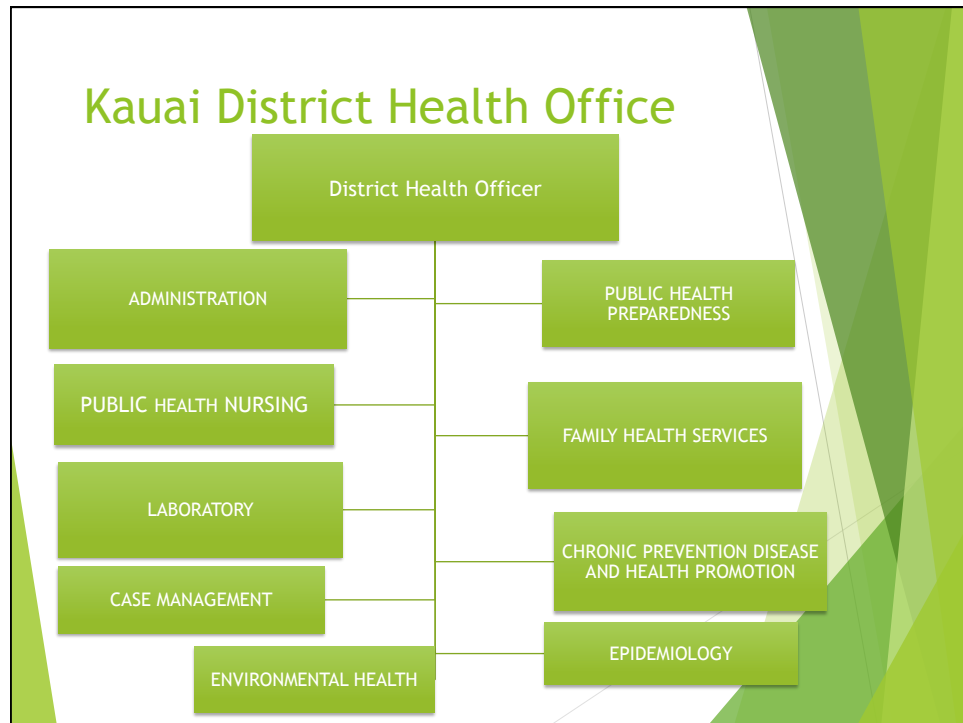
Kauai District Health Office

District Health Officer

ADMINISTRATION

PUBLIC HEALTH PREPAREDNESS

PUBLIC HEALTH NURSING

FAMILY HEALTH SERVICES

LABORATORY

CHRONIC PREVENTION DISEASE AND HEALTH PROMOTION

CASE MANAGEMENT

EPIDEMIOLOGY

ENVIRONMENTAL HEALTH